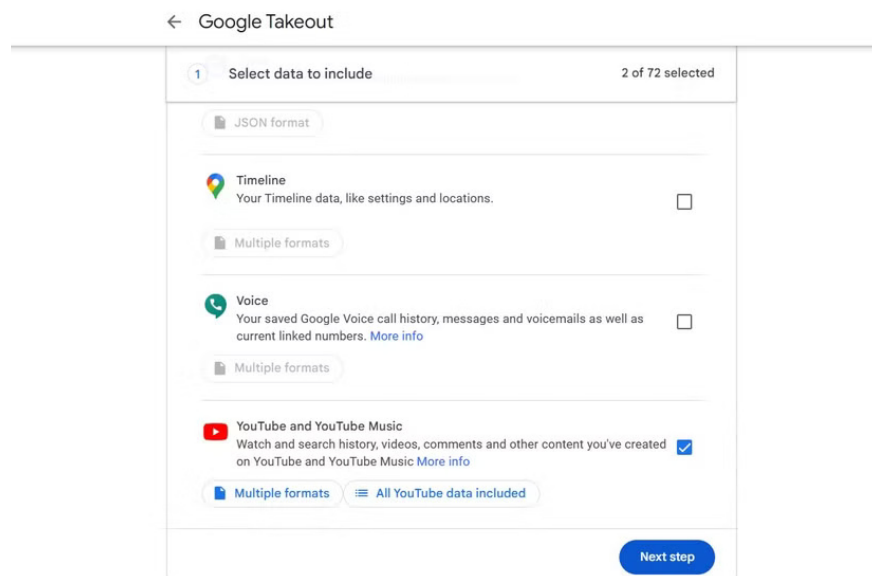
← Google Takeout

1 Select data to include

2 of 72 selected

JSON format

Timeline
Your Timeline data, like settings and locations.

Multiple formats

Voice
Your saved Google Voice call history, messages and voicemails as well as current linked numbers. More info

Multiple formats

YouTube and YouTube Music
Watch and search history, videos, comments and other content you've created on YouTube and YouTube Music More info

Multiple formats

All YouTube data included

Next step